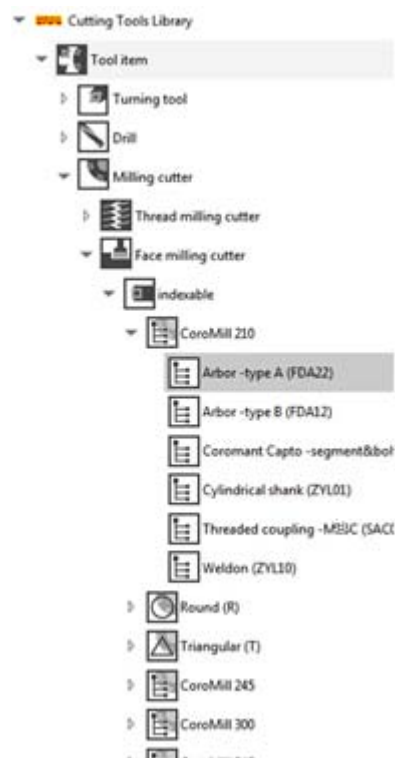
Cutting Tools Library
Tool item
Turning tool
Drill
Milling cutter
Thread milling cutter
Face milling cutter
indexable
CoroMill 210
Arbor -type A (FDA22)
Arbor -type B (FDA12)
Coromant Capto -segment&bol
Cylindrical shank (ZYL01)
Threaded coupling -MSSC (SAC
Weldon (ZYL10)
Round (R)
Triangular (T)
CoroMill 245
CoroMill 300
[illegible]